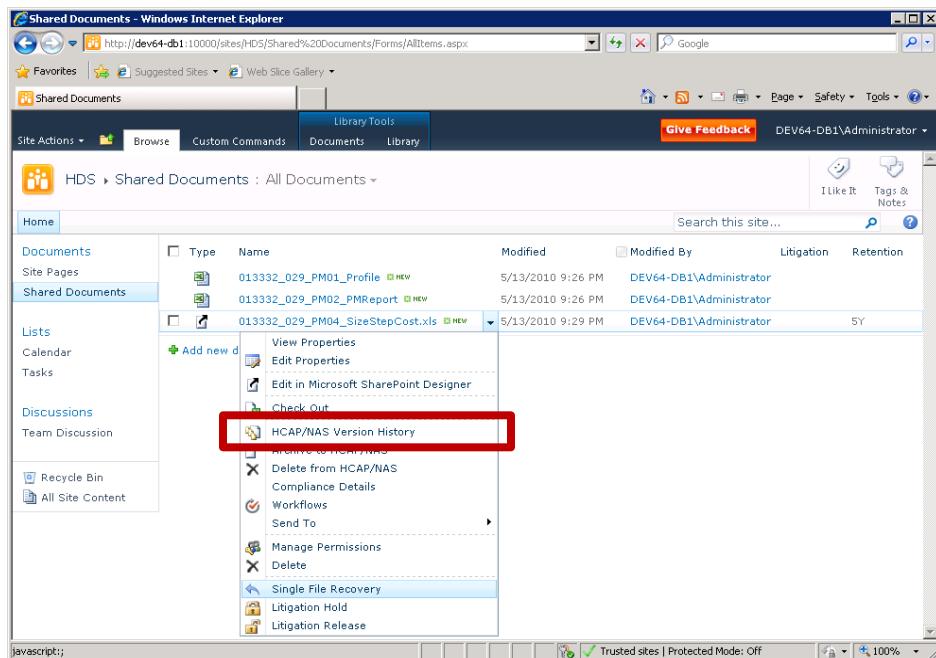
Shared Documents - Windows Internet Explorer

http://dev64-db1:10000/sites/HDS/Shared%20Documents/Forms/AllItems.aspx

Google

Favorites

Suggested Sites ▾

Web Slice Gallery ▾

Shared Documents

Page ▾ Safety ▾ Tools ▾

Library Tools

Site Actions ▾ Browse Custom Commands Documents Library

Give Feedback

DEV64-DB1\Administrator ▾

HDS ▸ Shared Documents : All Documents ▾

I Like It

Tags & Notes

Home

Search this site...

Documents

Site Pages

Shared Documents

Lists

Calendar

Tasks

Discussions

Team Discussion

Recycle Bin

All Site Content

| Type | Name | Modified | Modified By | Litigation | Retention |
|---|---|---|---|---|---|
| | 013332_029_PM01_Profile NEW | 5/13/2010 9:26 PM | DEV64-DB1\Administrator | | |
| | 013332_029_PM02_PMReport NEW | 5/13/2010 9:26 PM | DEV64-DB1\Administrator | | |
| | 013332_029_PM04_SizeStepCost.xls NEW | 5/13/2010 9:29 PM | DEV64-DB1\Administrator | | 5Y |

Add new d

View Properties

Edit Properties

Edit in Microsoft SharePoint Designer

Check Out

HCAP/NAS Version History

Archive to HCAP/NAS

Delete from HCAP/NAS

Compliance Details

Workflows

Send To

Manage Permissions

Delete

Single File Recovery

Litigation Hold

Litigation Release

javascript:;

Trusted sites | Protected Mode: Off

100%